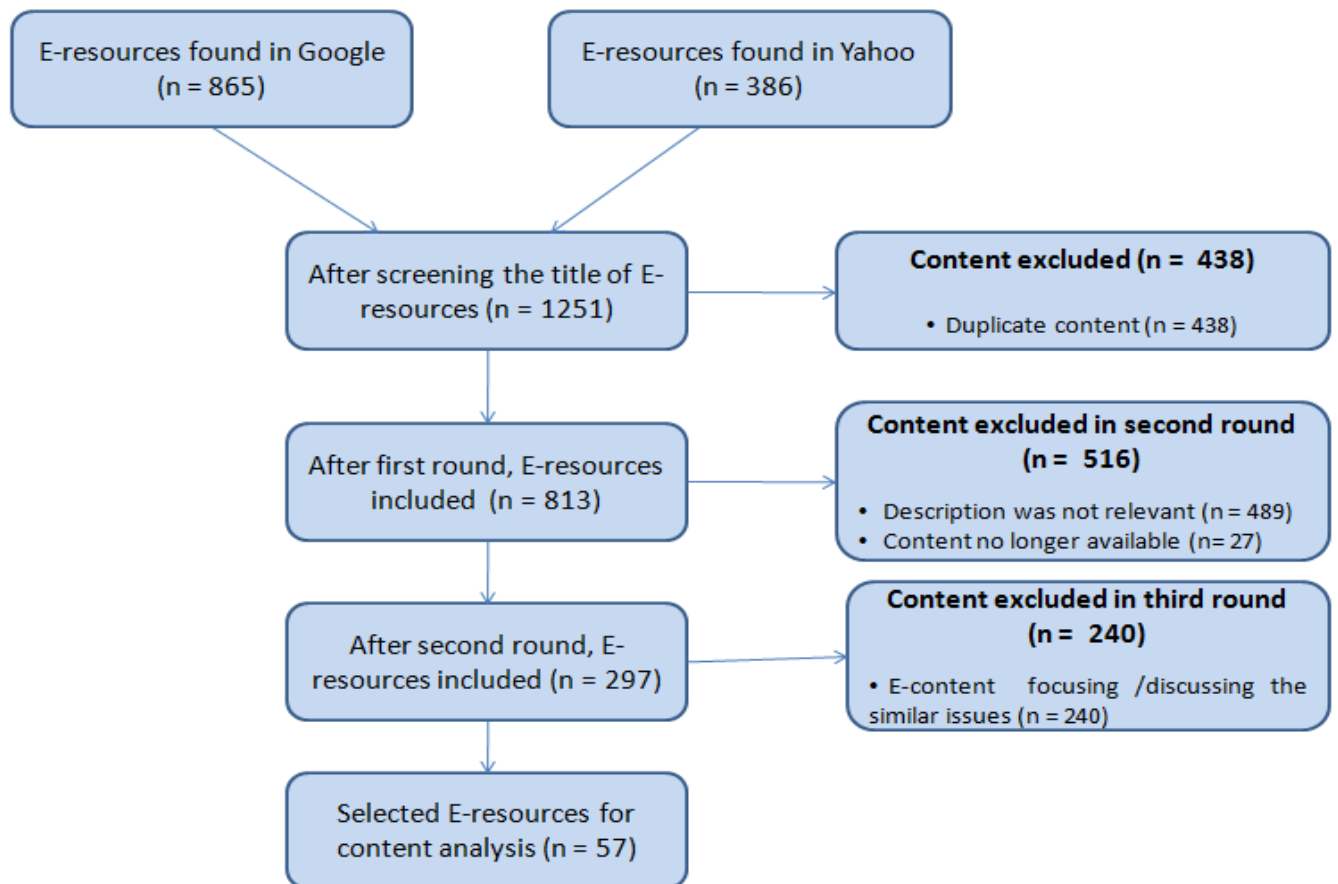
E-resources found in Google (n = 865)

E-resources found in Yahoo (n = 386)

After screening the title of E-resources (n = 1251)

Content excluded (n = 438)

• Duplicate content (n = 438)

After first round, E-resources included (n = 813)

Content excluded in second round (n = 516)

• Description was not relevant (n = 489)
• Content no longer available (n= 27)

After second round, E-resources included (n = 297)

Content excluded in third round (n = 240)

• E-content focusing /discussing the similar issues (n = 240)

Selected E-resources for content analysis (n = 57)